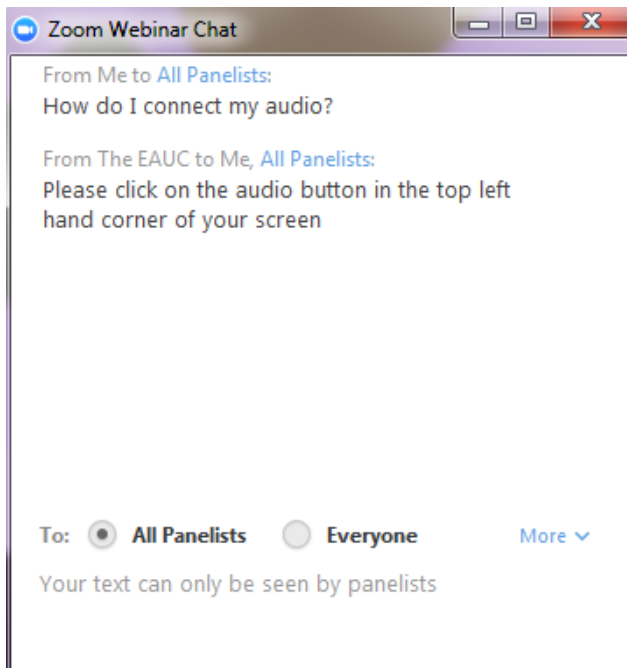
Zoom Webinar Chat

From Me to All Panelists:
How do I connect my audio?

From The EAUC to Me, All Panelists:
Please click on the audio button in the top left hand corner of your screen

To: All Panelists Everyone More

Your text can only be seen by panelists